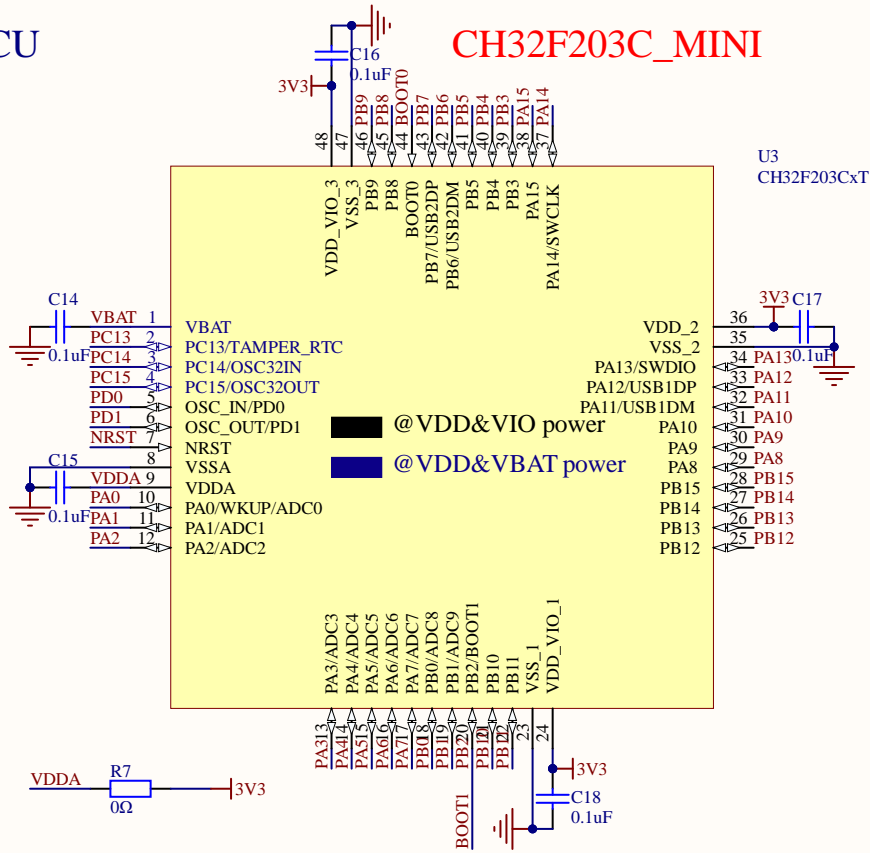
CU

CH32F203C_MINI

C16
0.1uF
3V3

48 47 46 PB9 45 PB8 44 BOOT0 43 PB7 42 PB6 41 PB5 40 PB4 39 PB3 38 PA15 37 PA14

U3
CH32F203CxT

VDD_VIO_3
VSS_3
PB9
PB8
BOOT0
PB7/USB2DP
PB6/USB2DM
PB5
PB4
PB3
PA15
PA14/SWCLK

C14
0.1uF
VBAT 1 VBAT
PC13 2 PC13/TAMPER_RTC
PC14 3 PC14/OSC32IN
PC15 4 PC15/OSC32OUT
PD0 5 OSC_IN/PD0
PD1 6 OSC_OUT/PD1
NRST 7 NRST
C15
8 VSSA
VDDA 9 VDDA
0.1uF
PA0 10 PA0/WKUP/ADC0
PA1 11 PA1/ADC1
PA2 12 PA2/ADC2

@VDD&VIO power
@VDD&VBAT power

3V3 C17
36 VDD_2
35 VSS_2 0.1uF
34 PA13/SWDIO PA13
33 PA12/USB1DP PA12
32 PA11/USB1DM PA11
31 PA10 PA10
30 PA9 PA9
29 PA8 PA8
28 PB15 PB15
27 PB14 PB14
26 PB13 PB13
25 PB12 PB12

PA3/ADC3
PA4/ADC4
PA5/ADC5
PA6/ADC6
PA7/ADC7
PB0/ADC8
PB1/ADC9
PB2/BOOT1
PB10
PB11
VSS_1
VDD_VIO_1

PA3 13 PA4 14 PA5 15 PA6 16 PA7 17 PB0 18 PB1 19 PB2 20 PB10 21 PB11 22 23 24

3V3
C18
0.1uF
BOOT1

VDDA R7 3V3
0Ω